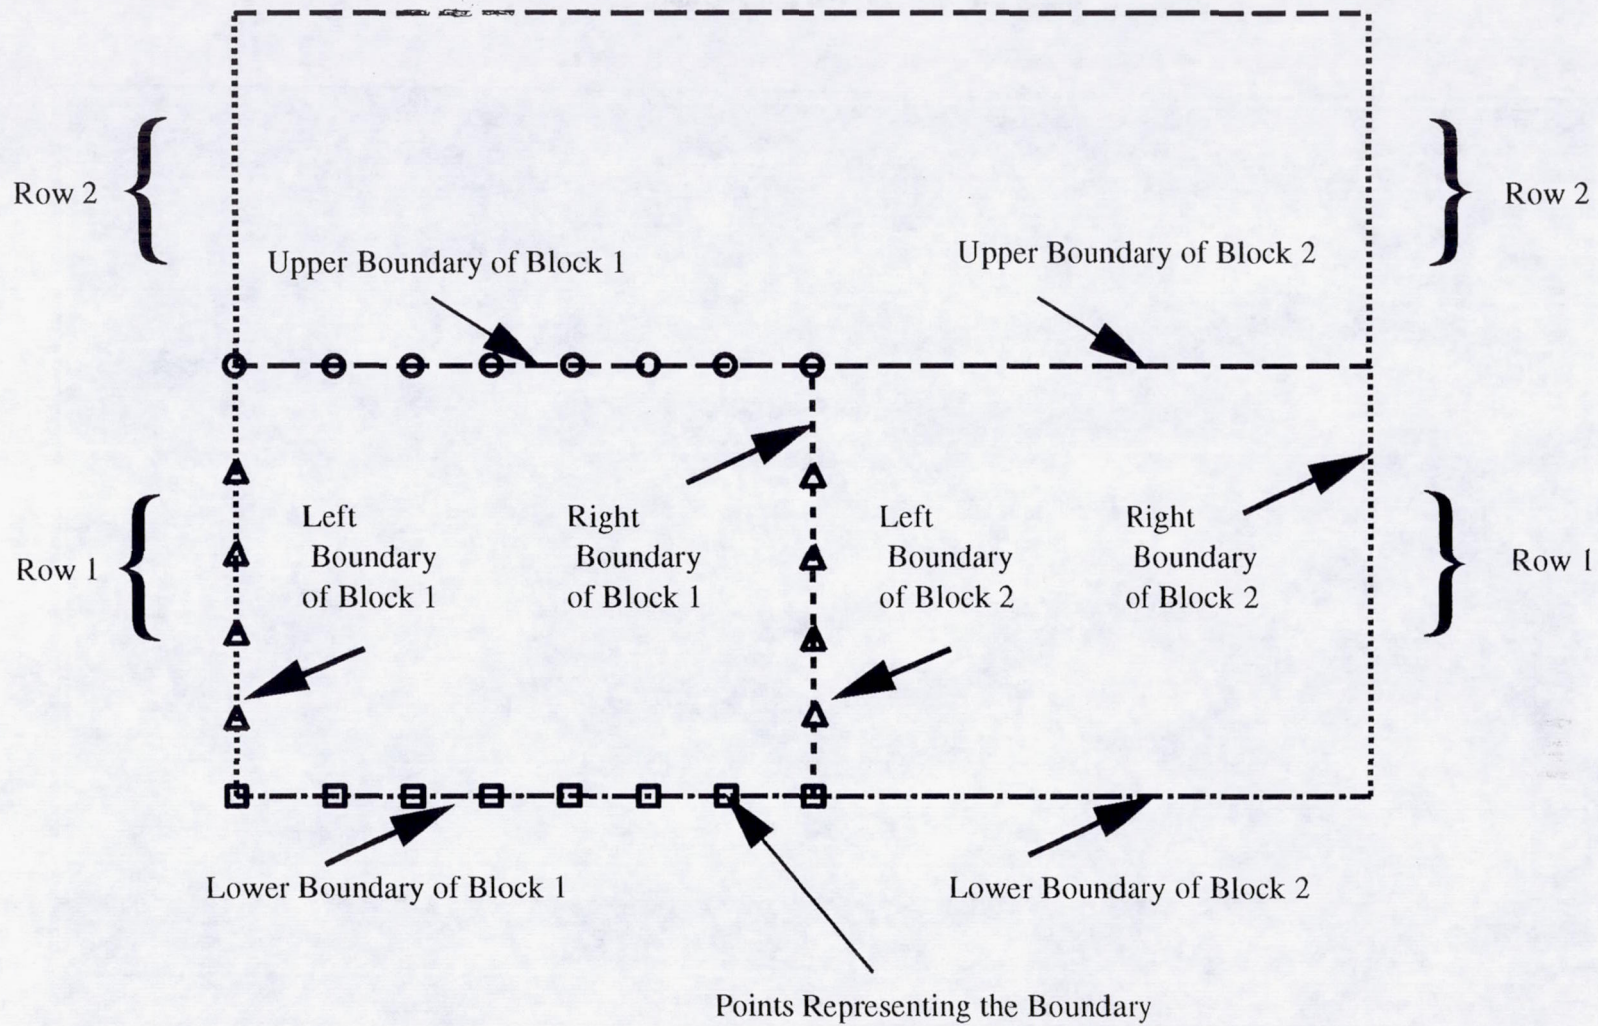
Row 2

Row 2

Upper Boundary of Block 1

Upper Boundary of Block 2

Row 1

Left Boundary of Block 1

Right Boundary of Block 1

Left Boundary of Block 2

Right Boundary of Block 2

Row 1

Lower Boundary of Block 1

Lower Boundary of Block 2

Points Representing the Boundary